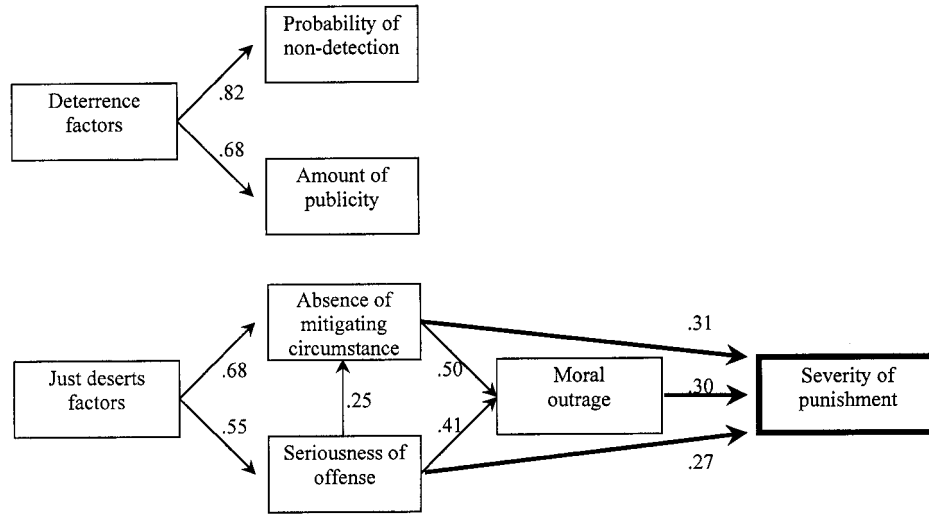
Deterrence factors

.82

.68

Probability of non-detection

Amount of publicity

Just deserts factors

.68

.55

Absence of mitigating circumstance

.25

Seriousness of offense

.50

.41

Moral outrage

.31

.30

.27

Severity of punishment